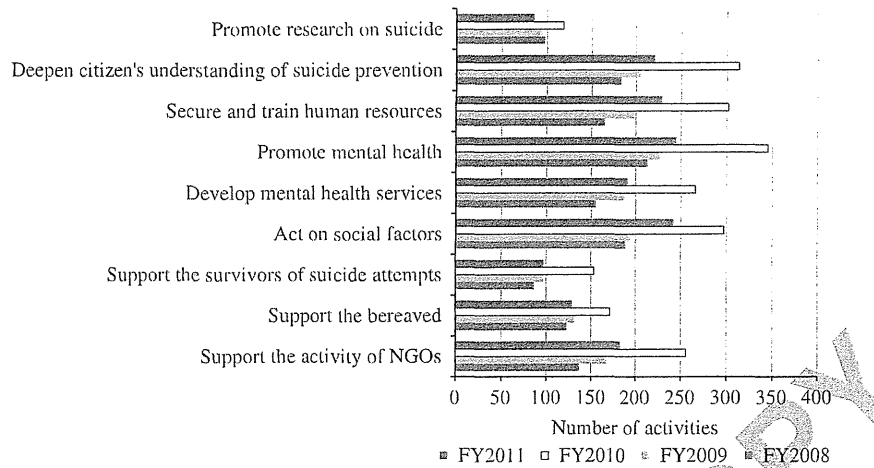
Promote research on suicide
Deepen citizen's understanding of suicide prevention
Secure and train human resources
Promote mental health
Develop mental health services
Act on social factors
Support the survivors of suicide attempts
Support the bereaved
Support the activity of NGOs

0 50 100 150 200 250 300 350 400

Number of activities

FY2011 FY2010 FY2009 FY2008